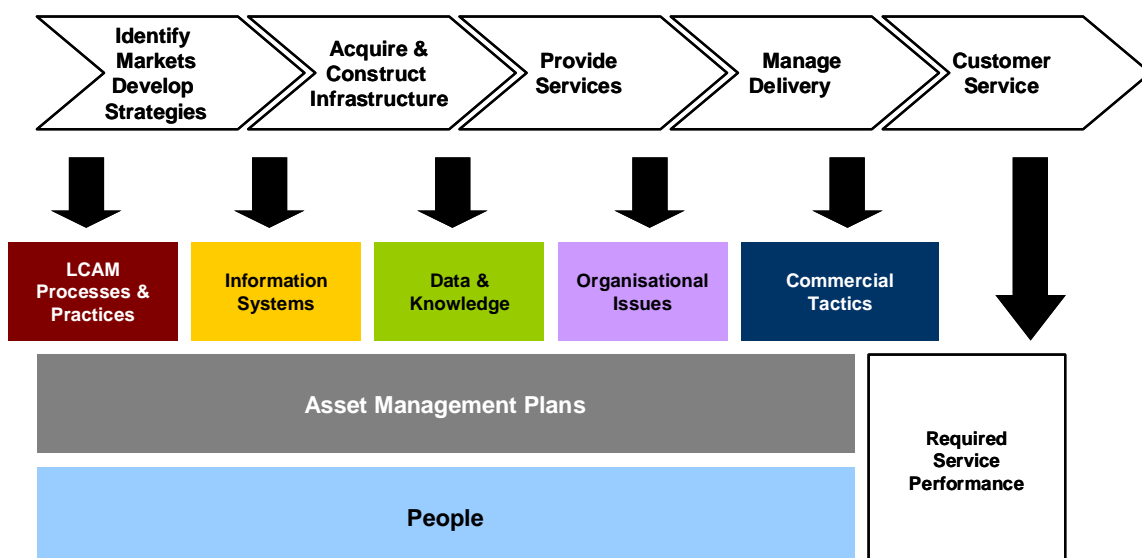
Identify Markets Develop Strategies

Acquire & Construct Infrastructure

Provide Services

Manage Delivery

Customer Service

LCAM Processes & Practices

Information Systems

Data & Knowledge

Organisational Issues

Commercial Tactics

Asset Management Plans

People

Required Service Performance